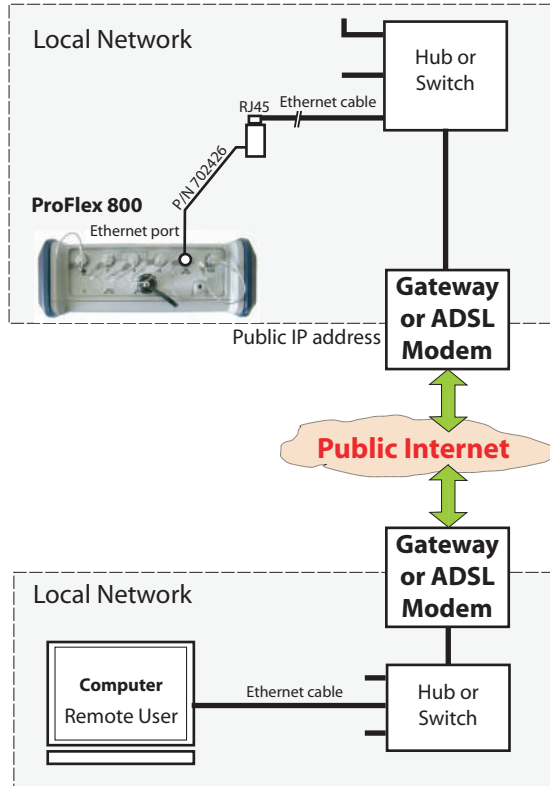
Local Network

Hub or Switch

RJ45

Ethernet cable

P/N 702426

ProFlex 800

Ethernet port

Gateway or ADSL Modem

Public IP address

Public Internet

Gateway or ADSL Modem

Local Network

Computer
Remote User

Ethernet cable

Hub or Switch